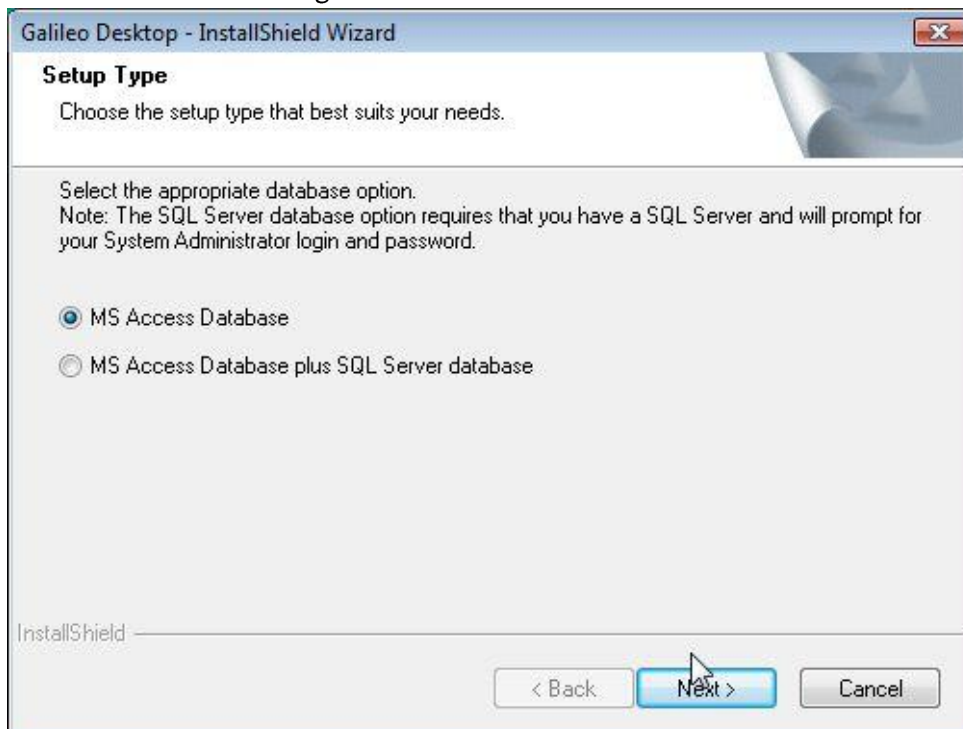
Galileo Desktop - InstallShield Wizard

Setup Type

Choose the setup type that best suits your needs.

Select the appropriate database option.
Note: The SQL Server database option requires that you have a SQL Server and will prompt for your System Administrator login and password.

MS Access Database

MS Access Database plus SQL Server database

InstallShield

< Back

Next >

Cancel